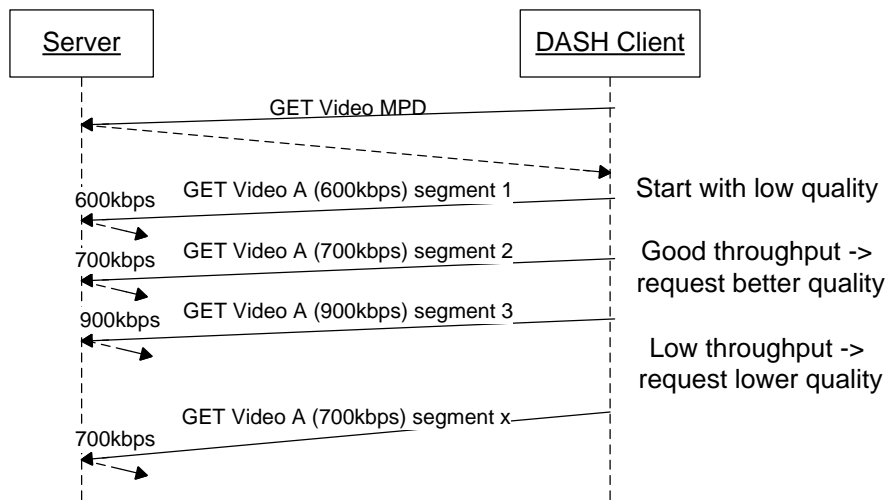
Server

DASH Client

GET Video MPD

GET Video A (600kbps) segment 1

600kbps

Start with low quality

GET Video A (700kbps) segment 2

700kbps

Good throughput -> request better quality

GET Video A (900kbps) segment 3

900kbps

Low throughput -> request lower quality

GET Video A (700kbps) segment x

700kbps